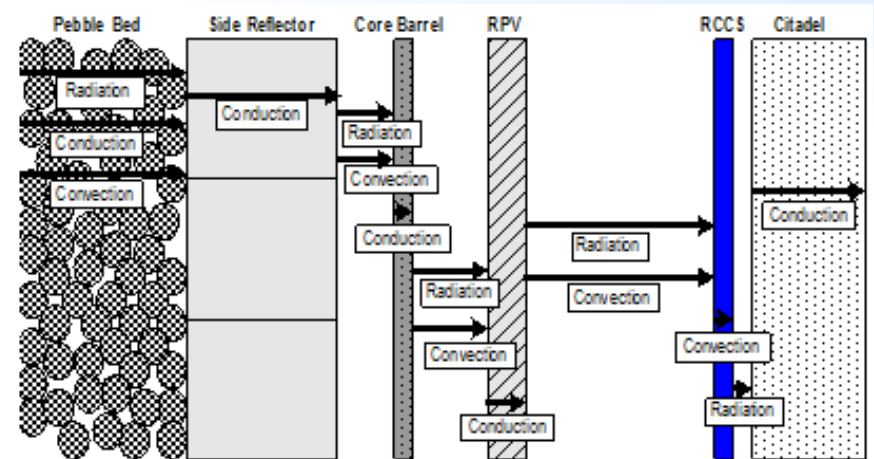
Pebble Bed
Side Reflector
Core Barrel
RPV
RCCS
Citadel

Radiation
Conduction
Convection
Conduction
Radiation
Convection
Conduction
Radiation
Convection
Conduction
Radiation
Convection
Conduction
Convection
Radiation